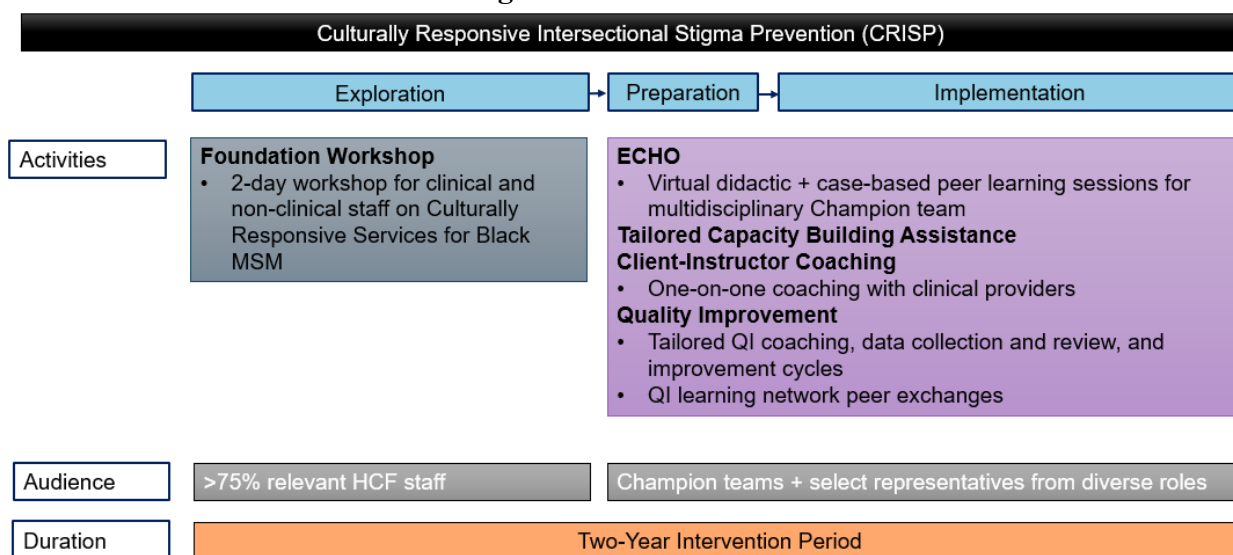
Culturally Responsive Intersectional Stigma Prevention (CRISP)

Exploration

Preparation

Implementation

Activities

Foundation Workshop
• 2-day workshop for clinical and non-clinical staff on Culturally Responsive Services for Black MSM

ECHO
• Virtual didactic + case-based peer learning sessions for multidisciplinary Champion team
Tailored Capacity Building Assistance
Client-Instructor Coaching
• One-on-one coaching with clinical providers
Quality Improvement
• Tailored QI coaching, data collection and review, and improvement cycles
• QI learning network peer exchanges

Audience

>75% relevant HCF staff

Champion teams + select representatives from diverse roles

Duration

Two-Year Intervention Period